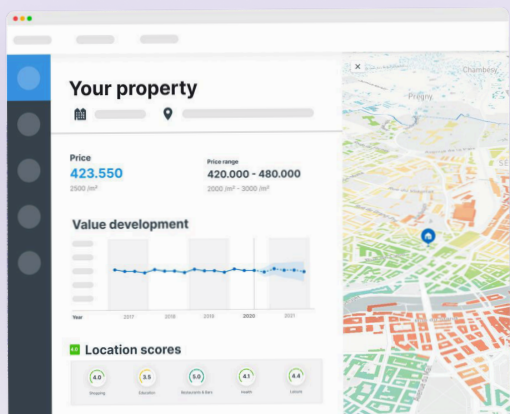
Your property

Price
423.550
2500 /m²

Price range
420.000 - 480.000
2000 /m² - 3000 /m²

Value development

Year 2017 2018 2019 2020 2021

4.0 Location scores

4.0 Shopping
3.5 Education
5.0 Restaurants & Bars
4.1 Health
4.4 Leisure

Chambésy
Pregny